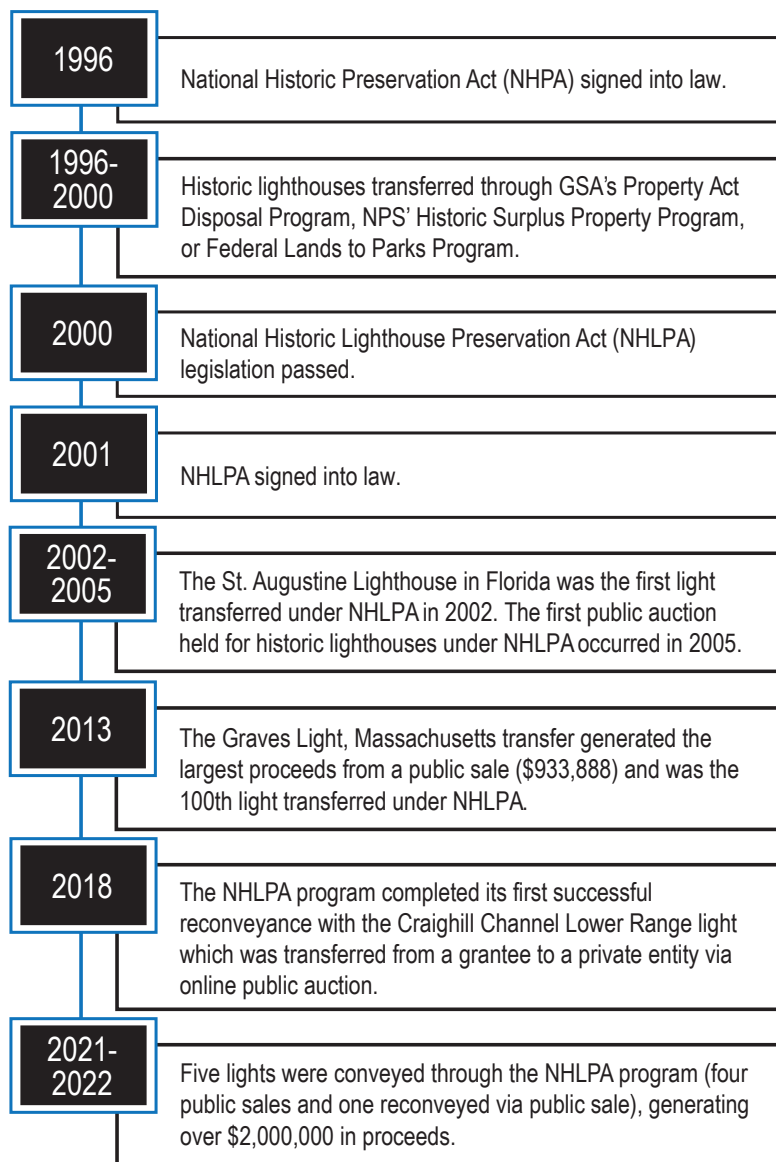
1996

National Historic Preservation Act (NHPA) signed into law.

1996-2000

Historic lighthouses transferred through GSA's Property Act Disposal Program, NPS' Historic Surplus Property Program, or Federal Lands to Parks Program.

2000

National Historic Lighthouse Preservation Act (NHLPA) legislation passed.

2001

NHLPA signed into law.

2002-2005

The St. Augustine Lighthouse in Florida was the first light transferred under NHLPA in 2002. The first public auction held for historic lighthouses under NHLPA occurred in 2005.

2013

The Graves Light, Massachusetts transfer generated the largest proceeds from a public sale ($933,888) and was the 100th light transferred under NHLPA.

2018

The NHLPA program completed its first successful reconveyance with the Craighill Channel Lower Range light which was transferred from a grantee to a private entity via online public auction.

2021-2022

Five lights were conveyed through the NHLPA program (four public sales and one reconveyed via public sale), generating over $2,000,000 in proceeds.